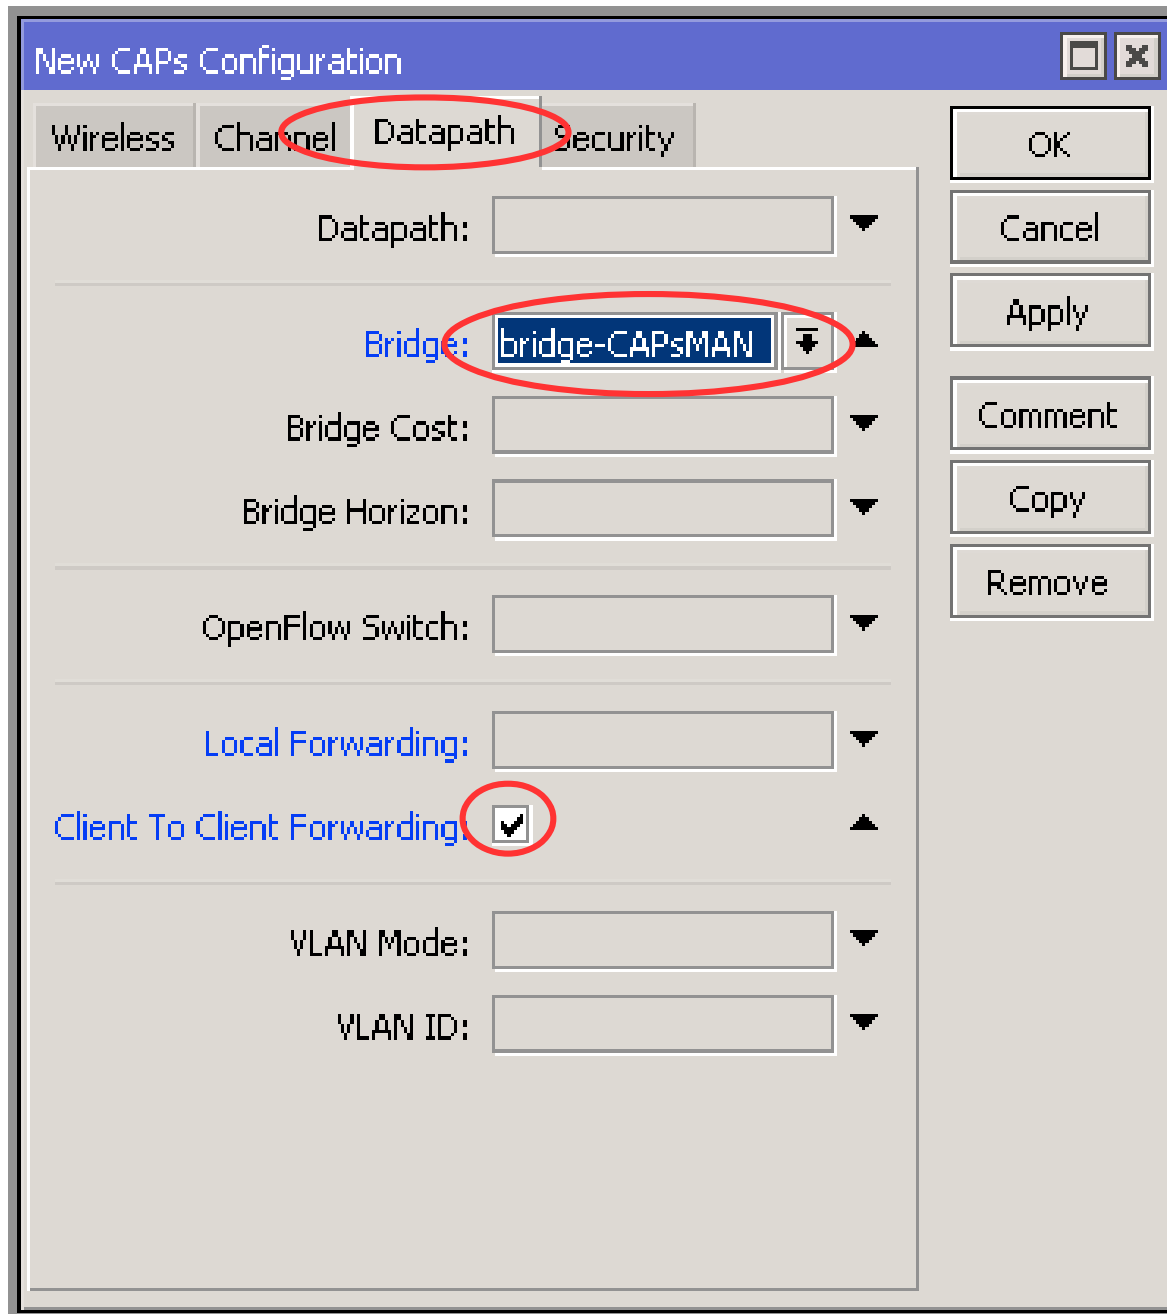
New CAPs Configuration

Wireless
Channel
Datapath
Security

Datapath:

Bridge: bridge-CAPsMAN
Bridge Cost:
Bridge Horizon:

OpenFlow Switch:

Local Forwarding:
Client To Client Forwarding: ✔

VLAN Mode:
VLAN ID:

OK
Cancel
Apply
Comment
Copy
Remove